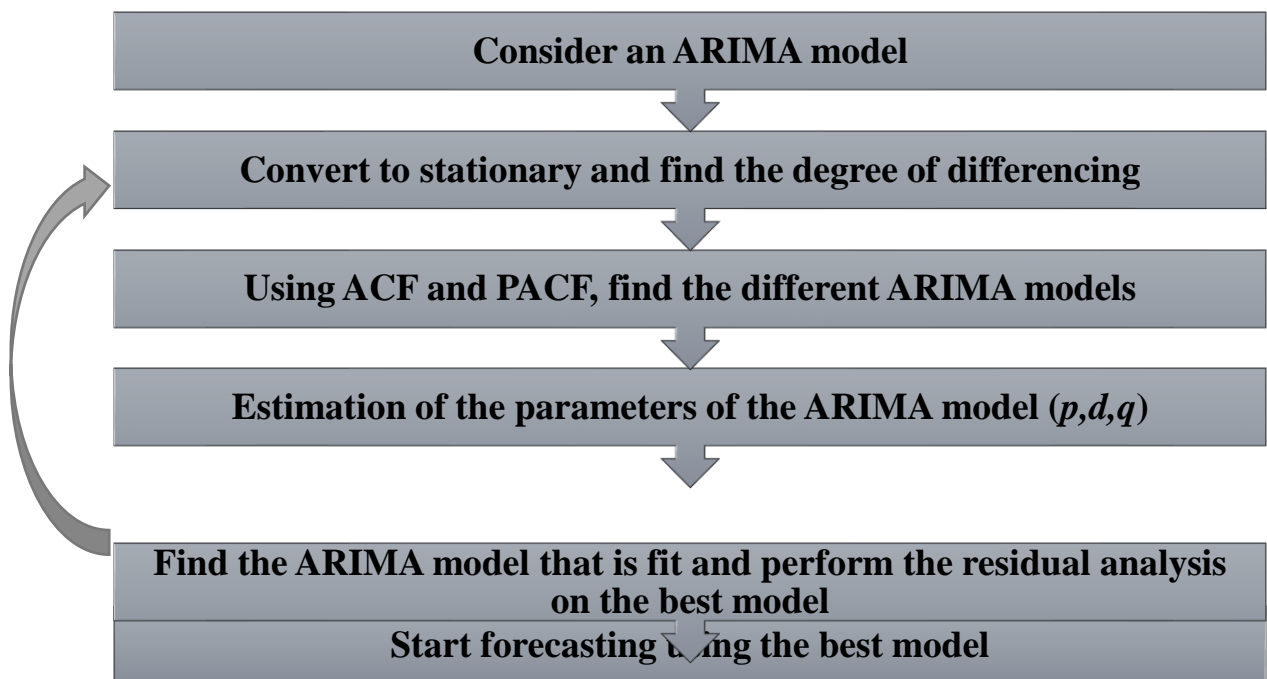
Consider an ARIMA model

Convert to stationary and find the degree of differencing

Using ACF and PACF, find the different ARIMA models

Estimation of the parameters of the ARIMA model ($p,d,q$)

Find the ARIMA model that is fit and perform the residual analysis on the best model

Start forecasting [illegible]ing the best model